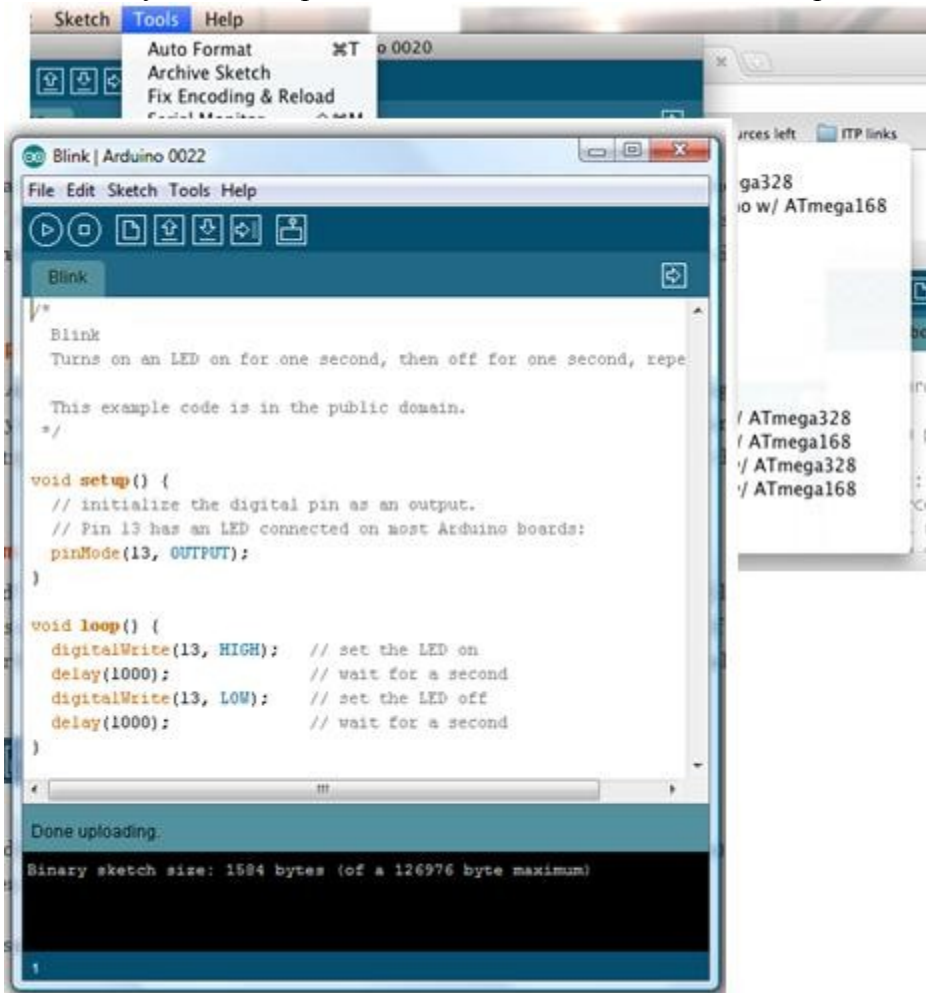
Sketch Tools Help
Auto Format ⌘T
Archive Sketch
Fix Encoding & Reload
o 0020
urces left ITP links
ga328
o w/ ATmega168
/ ATmega328
/ ATmega168
/ ATmega328
/ ATmega168

Blink | Arduino 0022
File Edit Sketch Tools Help
Blink

/*
  Blink
  Turns on an LED on for one second, then off for one second, repe

  This example code is in the public domain.
 */

void setup() {
  // initialize the digital pin as an output.
  // Pin 13 has an LED connected on most Arduino boards:
  pinMode(13, OUTPUT);
}

void loop() {
  digitalWrite(13, HIGH);   // set the LED on
  delay(1000);              // wait for a second
  digitalWrite(13, LOW);    // set the LED off
  delay(1000);              // wait for a second
}

Done uploading.
Binary sketch size: 1584 bytes (of a 126976 byte maximum)
1